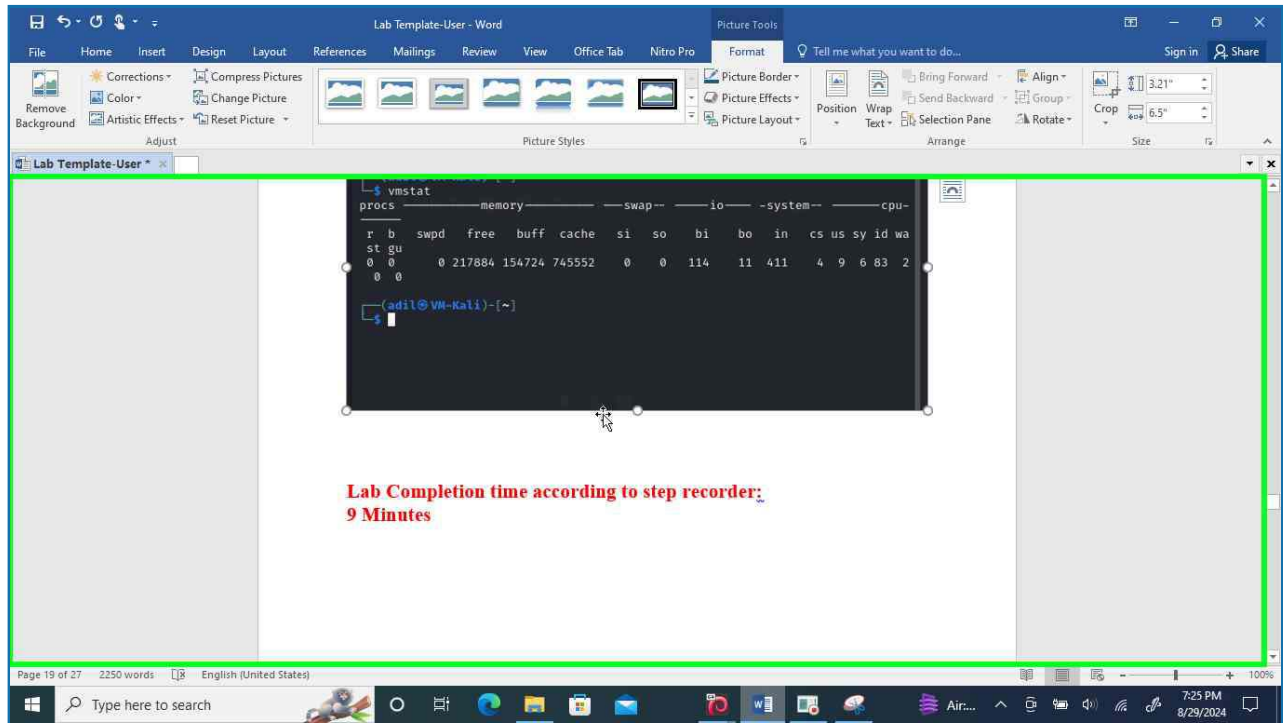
Lab Template-User - Word
Picture Tools
File Home Insert Design Layout References Mailings Review View Office Tab Nitro Pro Format
Tell me what you want to do...
Sign in Share
Remove Background
Corrections Color Artistic Effects
Compress Pictures Change Picture Reset Picture
Adjust
Picture Styles
Picture Border Picture Effects Picture Layout
Position Wrap Text
Bring Forward Send Backward Selection Pane
Align Group Rotate
Arrange
Crop 3.21" 6.5"
Size
Lab Template-User *

└─$ vmstat
procs ---------memory--------- ---swap-- -----io---- -system-- -------cpu-------
 r b swpd free buff cache si so bi bo in cs us sy id wa st gu
 0 0 0 217884 154724 745552 0 0 114 11 411 4 9 6 83 2 0 0

┌──(adil㉿VM-Kali)-[~]
└─$

Lab Completion time according to step recorder:
9 Minutes

Page 19 of 27 2250 words English (United States)
100%
Type here to search
Air...
7:25 PM
8/29/2024